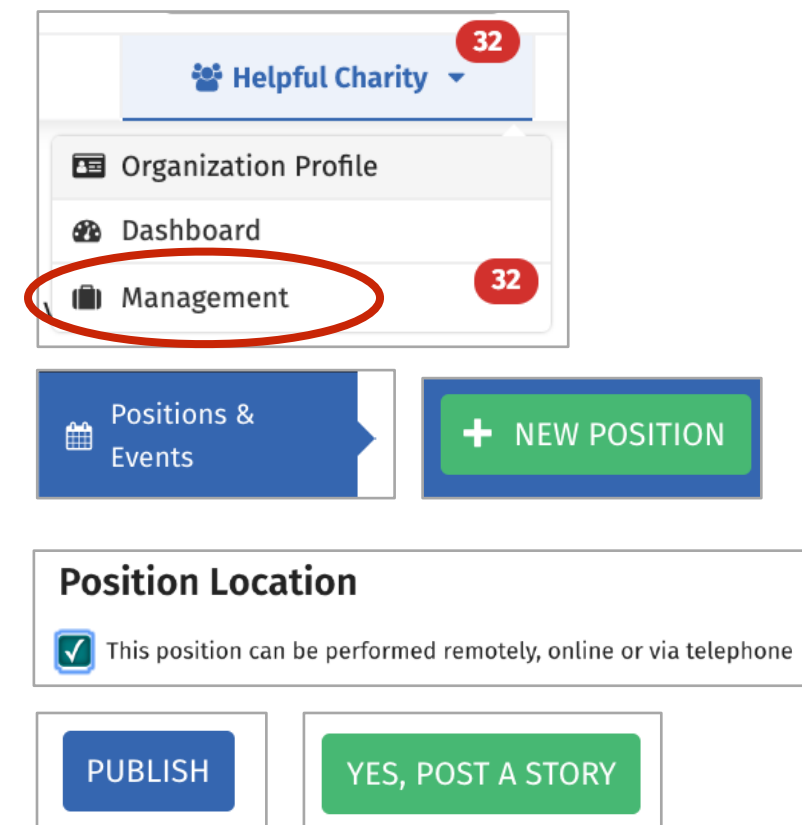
Helpful Charity 32

Organization Profile

Dashboard

Management 32

Positions & Events

+ NEW POSITION

Position Location

This position can be performed remotely, online or via telephone

PUBLISH

YES, POST A STORY